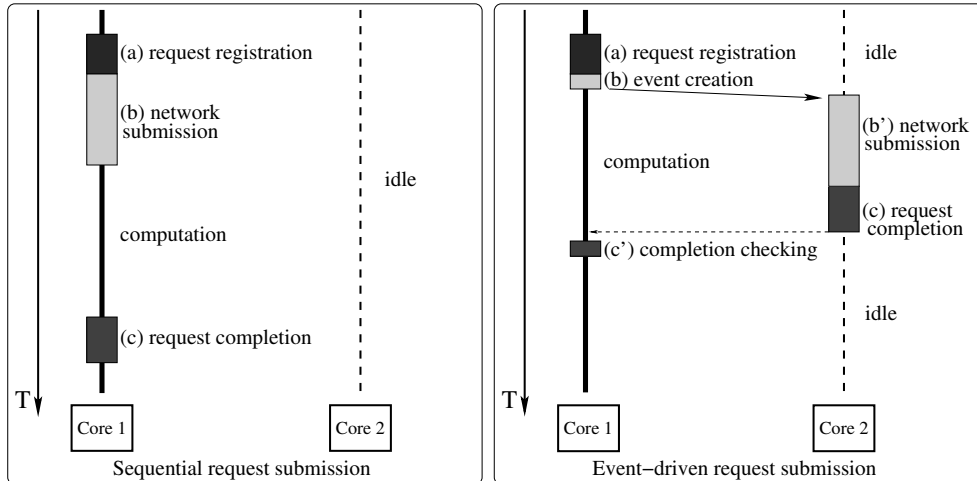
(a) request registration

(b) network submission

idle

computation

(c) request completion

T

Core 1

Core 2

Sequential request submission

(a) request registration

idle

(b) event creation

(b') network submission

computation

(c) request completion

(c') completion checking

idle

T

Core 1

Core 2

Event−driven request submission